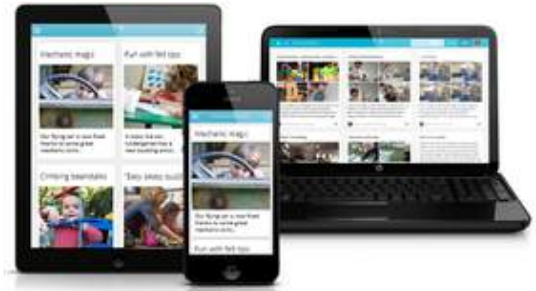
Mechanic magic

Fun with felt tips

Our flying car is now fixed thanks to some great mechanic work.

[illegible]

Climbing beanstalks

Easy peasy quilts

Mechanic magic

Our flying car is now fixed thanks to some great mechanic work.

Fun with felt tips